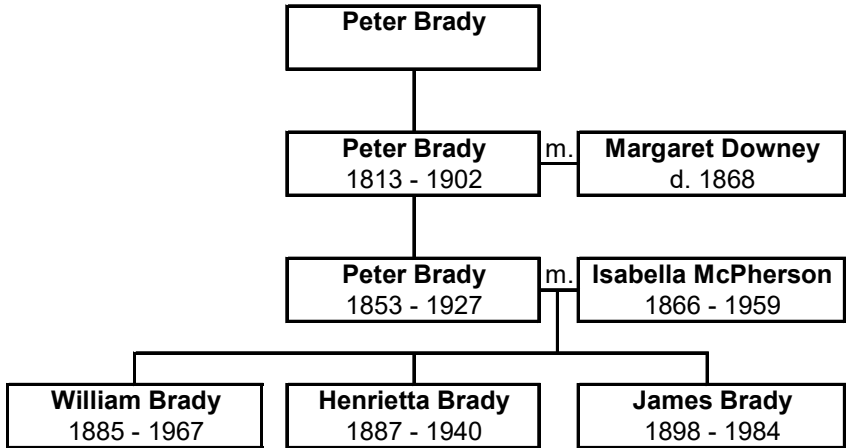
Peter Brady

Peter Brady
1813 - 1902

m.

Margaret Downey
d. 1868

Peter Brady
1853 - 1927

m.

Isabella McPherson
1866 - 1959

William Brady
1885 - 1967

Henrietta Brady
1887 - 1940

James Brady
1898 - 1984